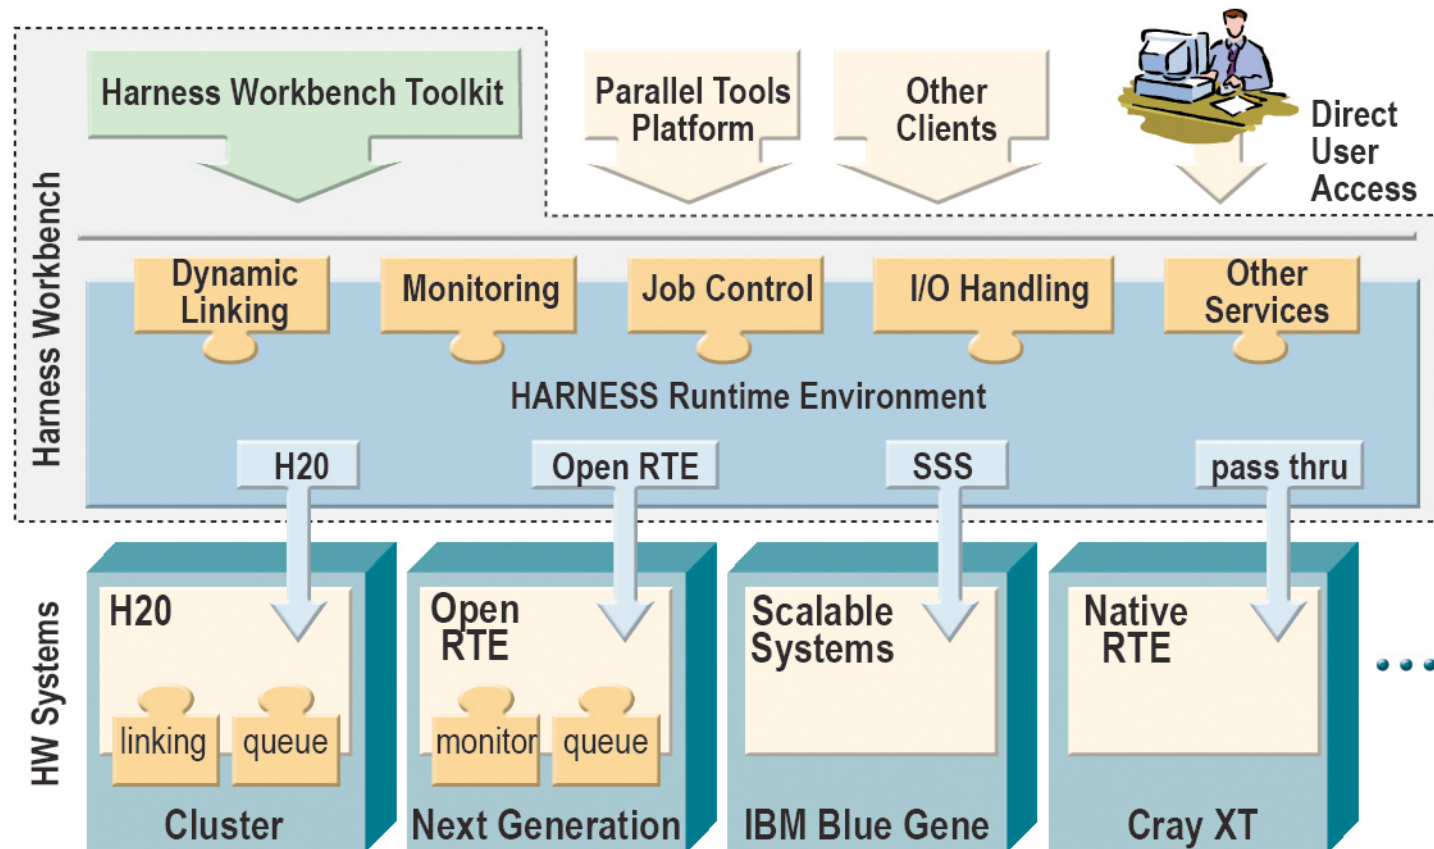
Harness Workbench Toolkit

Parallel Tools Platform

Other Clients

Direct User Access

Harness Workbench

Dynamic Linking

Monitoring

Job Control

I/O Handling

Other Services

HARNESS Runtime Environment

H20

Open RTE

SSS

pass thru

HW Systems

H20

linking

queue

Cluster

Open RTE

monitor

queue

Next Generation

Scalable Systems

IBM Blue Gene

Native RTE

Cray XT

• • •